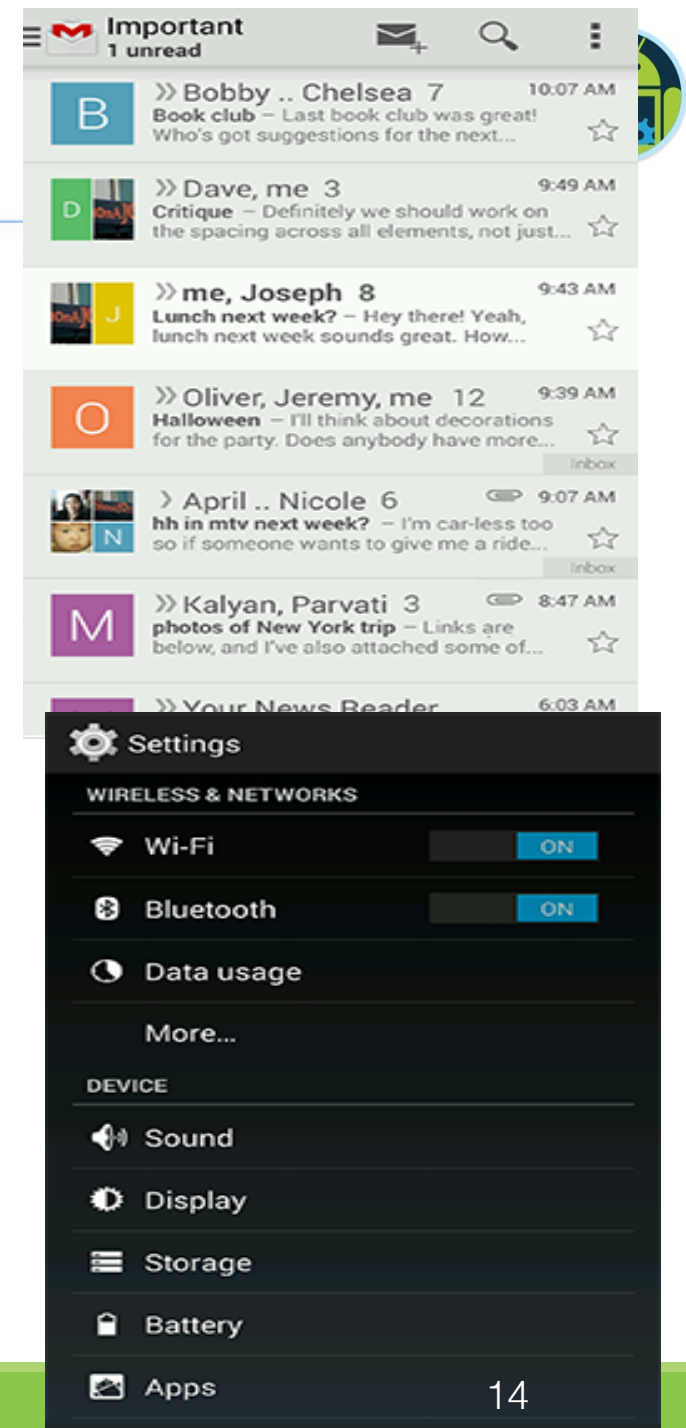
Important
1 unread

B
» Bobby .. Chelsea 7 10:07 AM
Book club — Last book club was great! Who's got suggestions for the next...

D
» Dave, me 3 9:49 AM
Critique — Definitely we should work on the spacing across all elements, not just...

J
» me, Joseph 8 9:43 AM
Lunch next week? — Hey there! Yeah, lunch next week sounds great. How...

O
» Oliver, Jeremy, me 12 9:39 AM
Halloween — I'll think about decorations for the party. Does anybody have more...
Inbox

N
› April .. Nicole 6 9:07 AM
hh in mtv next week? — I'm car-less too so if someone wants to give me a ride...
Inbox

M
» Kalyan, Parvati 3 8:47 AM
photos of New York trip — Links are below, and I've also attached some of...

» Your News Reader 6:03 AM

Settings
WIRELESS & NETWORKS
Wi-Fi ON
Bluetooth ON
Data usage
More...
DEVICE
Sound
Display
Storage
Battery
Apps

14